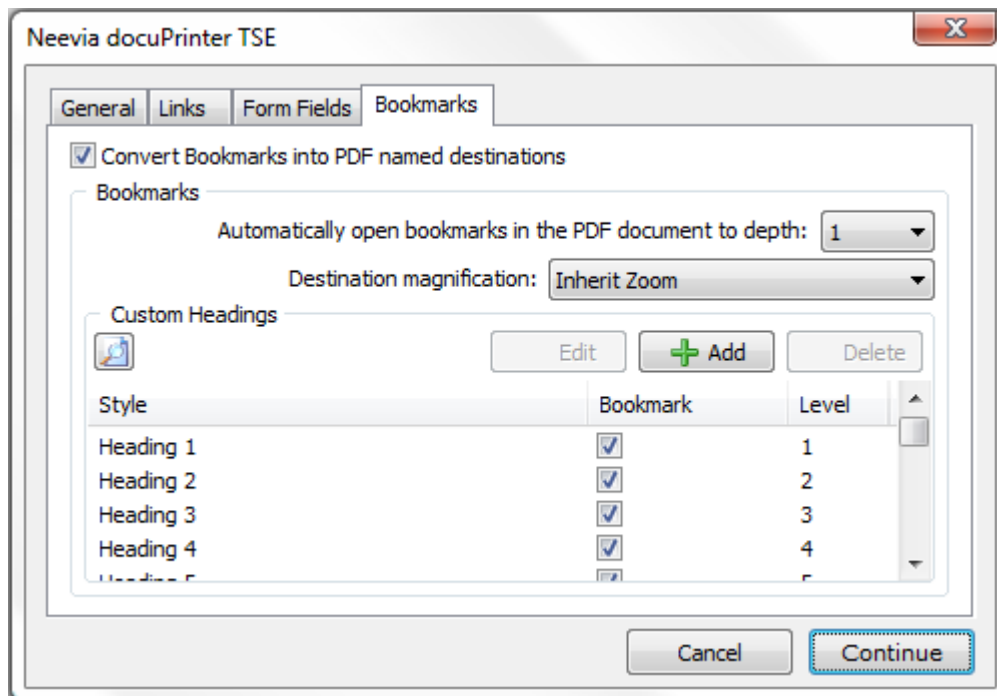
Neevia docuPrinter TSE

General | Links | Form Fields | Bookmarks

Convert Bookmarks into PDF named destinations

Bookmarks

Automatically open bookmarks in the PDF document to depth: 1

Destination magnification: Inherit Zoom

Custom Headings

Edit | Add | Delete

| Style | Bookmark | Level |
|---|---|---|
| Heading 1 | ☑ | 1 |
| Heading 2 | ☑ | 2 |
| Heading 3 | ☑ | 3 |
| Heading 4 | ☑ | 4 |
| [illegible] | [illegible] | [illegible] |

Cancel | Continue